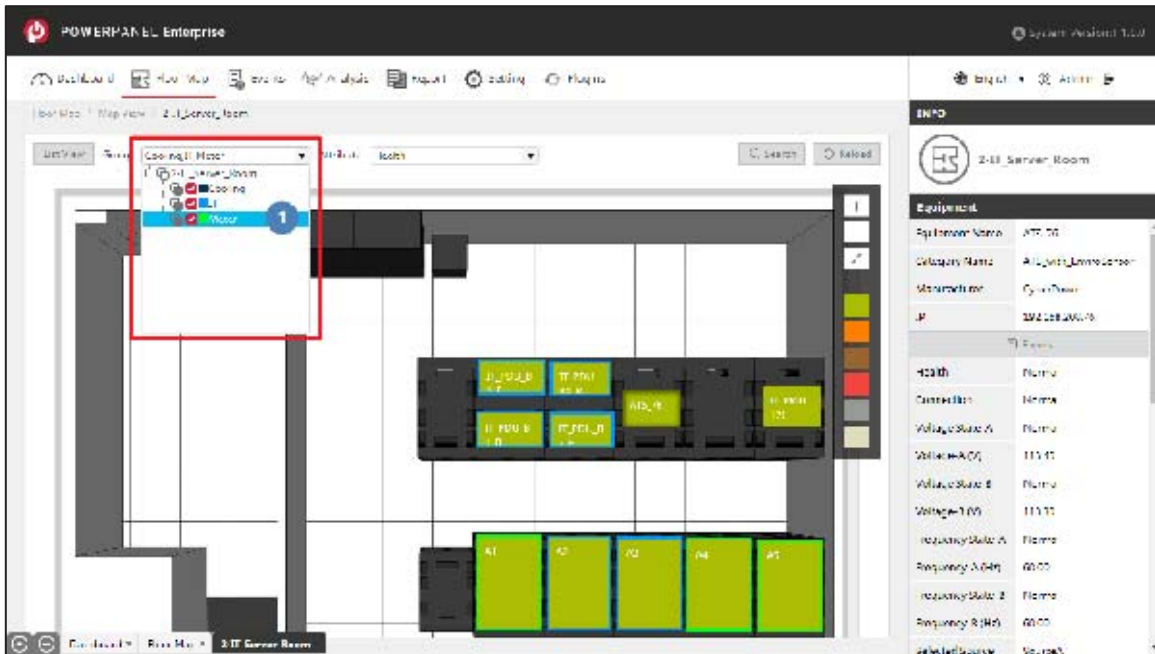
POWERPANEL Enterprise

System Version: 1.0.0

Dashboard Floor Map Events Analysis Report Setting Plugins

English Admin

Floor Map / Map View / 2-U_Server_Room

List View Group Cooling,IT,Meter Attribute Health

Search Reload

2-U_Server_Room
Cooling
IT
Meter

1

IT_PDU_B IT_PDU ATS_01 IT_PDU IT_PDU_B IT_PDU_B

A1 A2 A3 A4 A5

INFO

2-U_Server Room

Equipment

| Equipment Name | ATS_01 |
|---|---|
| Category Name | ATS_with_EnviroSensor |
| Manufacturer | CyberPower |
| IP | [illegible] |

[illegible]

| Health | Normal |
|---|---|
| Connection | Normal |
| Voltage State A | Normal |
| Voltage A (V) | 113.10 |
| Voltage State B | Normal |
| Voltage B (V) | 113.10 |
| Frequency State A | Normal |
| Frequency A (Hz) | 60.00 |
| Frequency State B | Normal |
| Frequency B (Hz) | 60.00 |
| Selected Source | Source A |

Dashboard Floor Map 2-IT Server Room